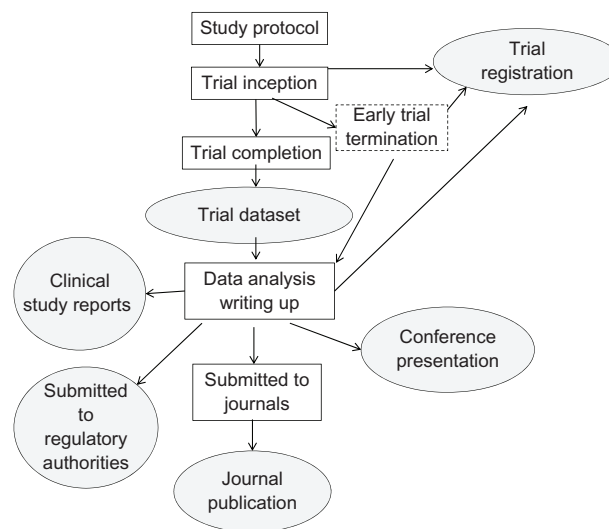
Study protocol

Trial registration

Trial inception

Early trial termination

Trial completion

Trial dataset

Clinical study reports

Data analysis writing up

Conference presentation

Submitted to regulatory authorities

Submitted to journals

Journal publication